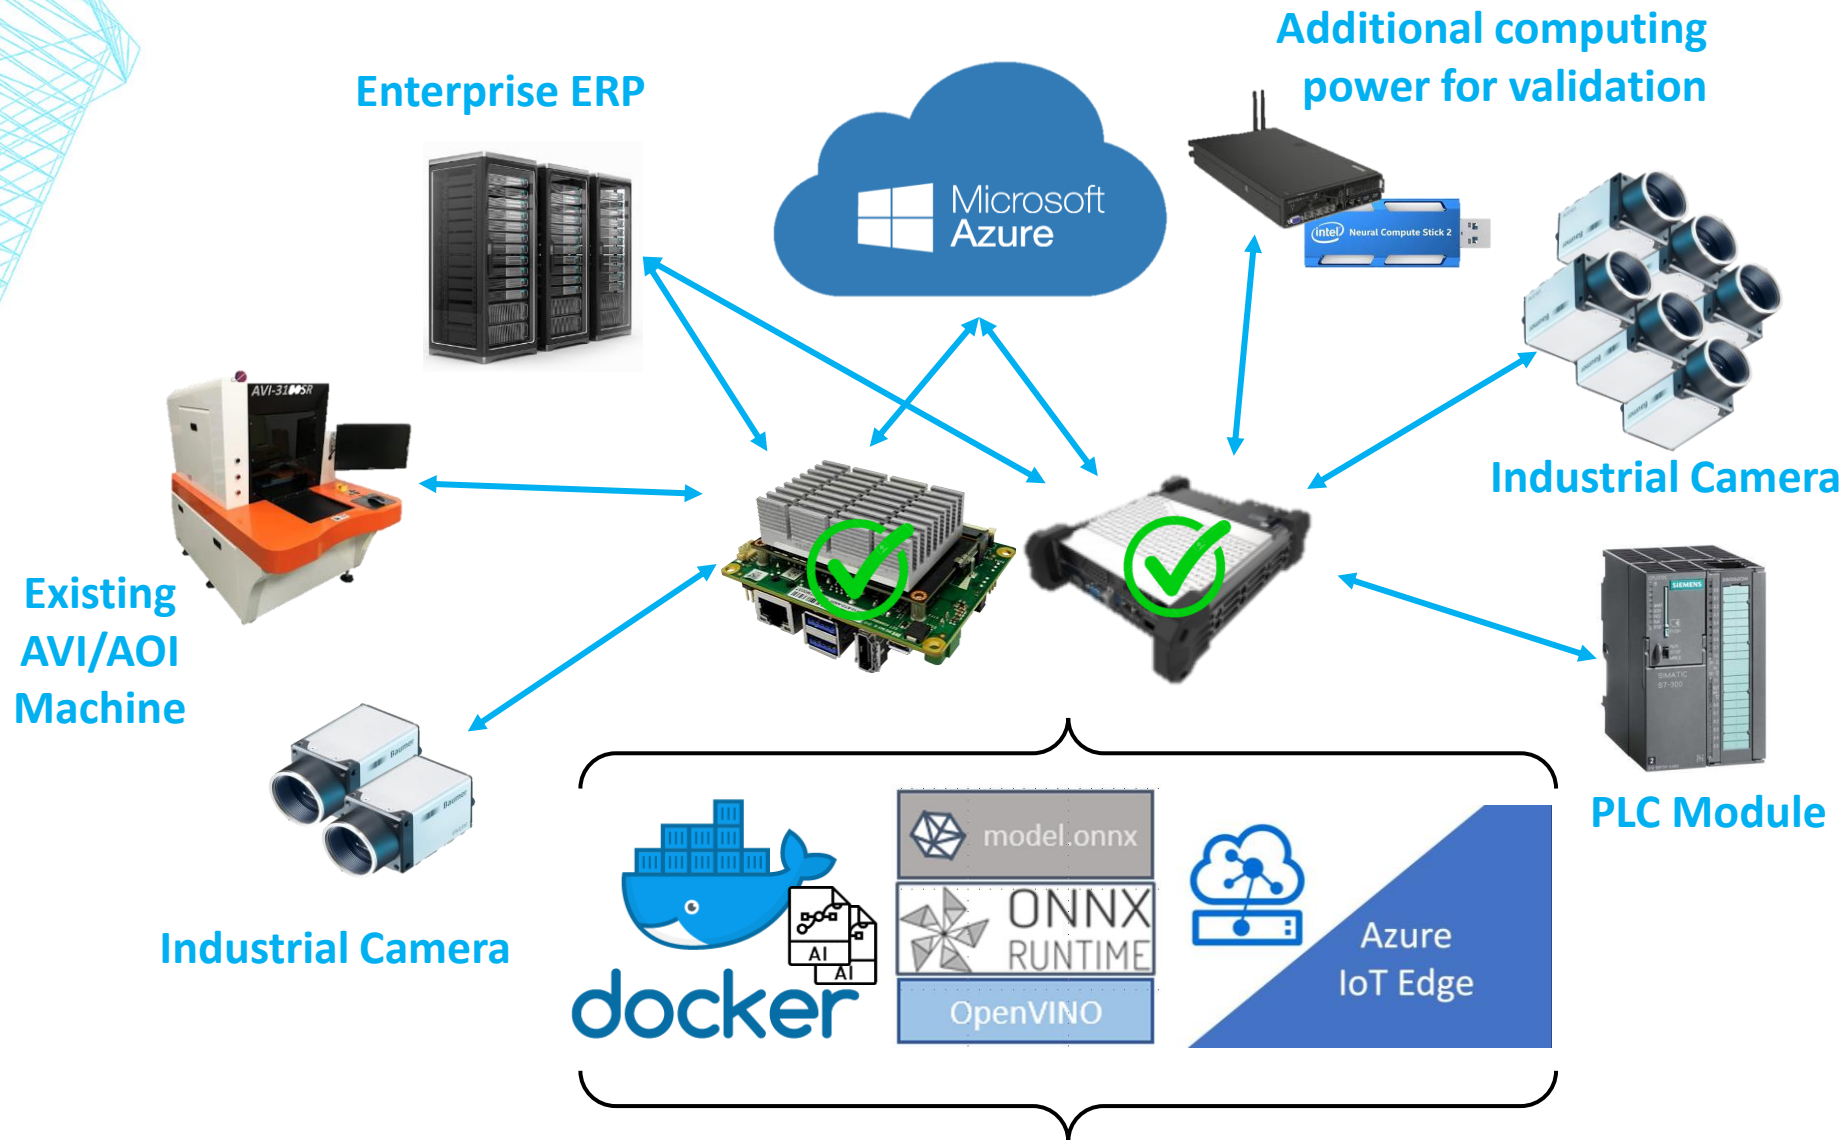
Enterprise ERP

Microsoft Azure

Additional computing power for validation

intel Neural Compute Stick 2

AVI-3100SR

Industrial Camera

Existing AVI/AOI Machine

PLC Module

SIEMENS

Industrial Camera

docker

AI

AI

model.onnx

ONNX RUNTIME

OpenVINO

Azure IoT Edge